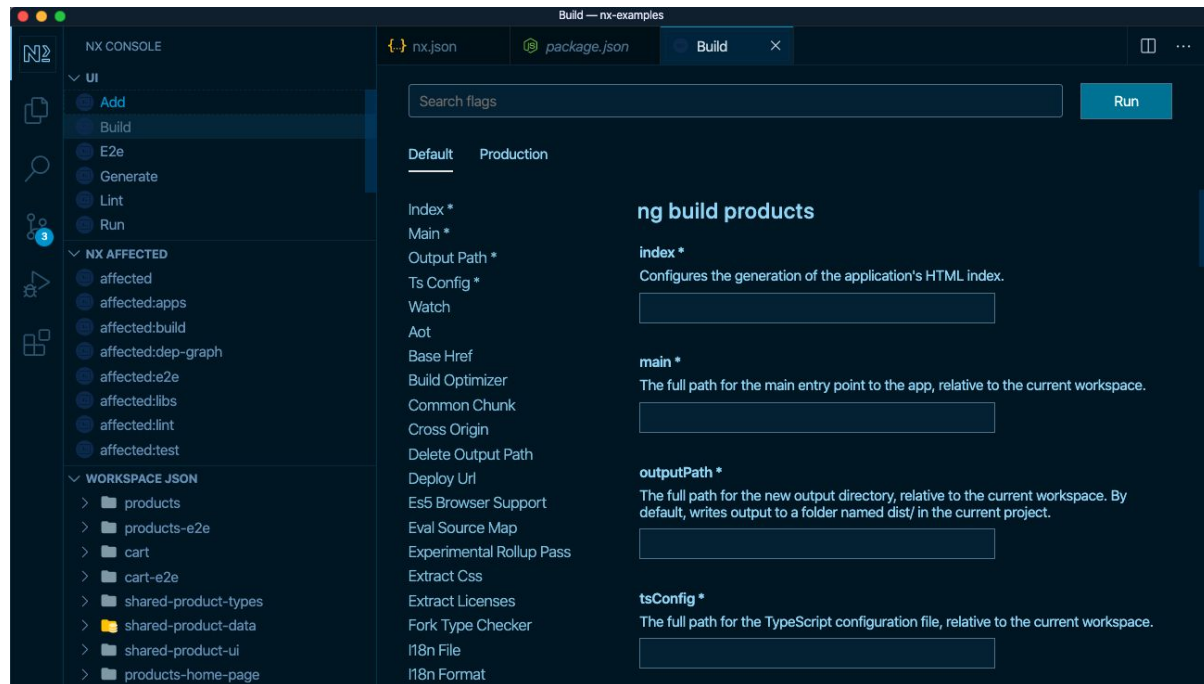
Build — nx-examples

NX CONSOLE

UI
Add
Build
E2e
Generate
Lint
Run

NX AFFECTED
affected
affected:apps
affected:build
affected:dep-graph
affected:e2e
affected:libs
affected:lint
affected:test

WORKSPACE JSON
products
products-e2e
cart
cart-e2e
shared-product-types
shared-product-data
shared-product-ui
products-home-page

3

{..} nx.json
package.json
Build ×

Search flags
Run

Default
Production

Index *
Main *
Output Path *
Ts Config *
Watch
Aot
Base Href
Build Optimizer
Common Chunk
Cross Origin
Delete Output Path
Deploy Url
Es5 Browser Support
Eval Source Map
Experimental Rollup Pass
Extract Css
Extract Licenses
Fork Type Checker
I18n File
I18n Format

ng build products

index *
Configures the generation of the application's HTML index.

main *
The full path for the main entry point to the app, relative to the current workspace.

outputPath *
The full path for the new output directory, relative to the current workspace. By default, writes output to a folder named dist/ in the current project.

tsConfig *
The full path for the TypeScript configuration file, relative to the current workspace.